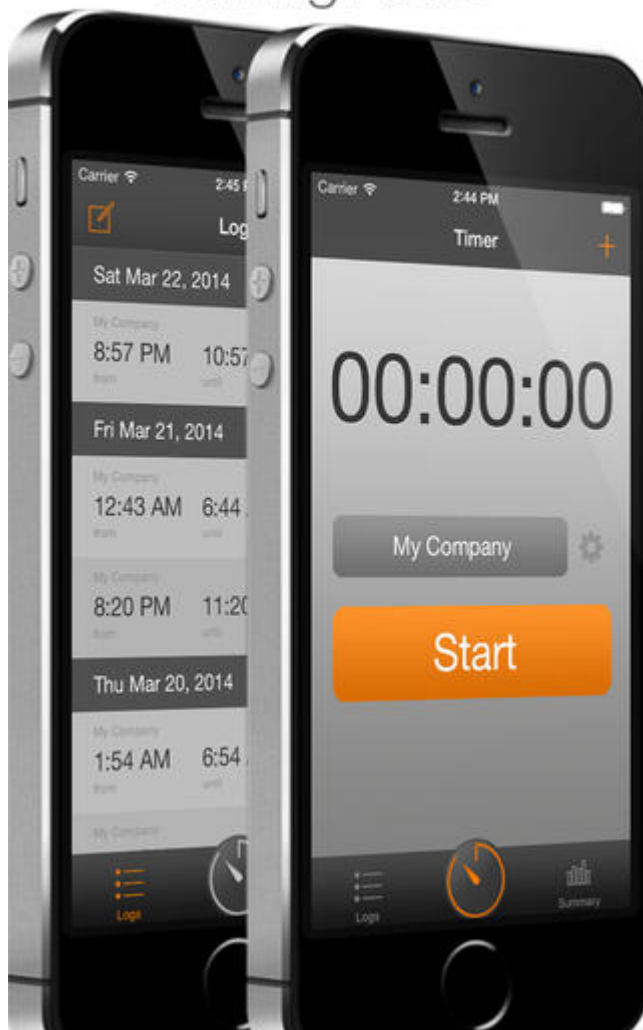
Carrier
2:45
Log
Sat Mar 22, 2014
My Company
8:57 PM
from
10:57
until
Fri Mar 21, 2014
My Company
12:43 AM
from
6:44
until
My Company
8:20 PM
from
11:20
until
Thu Mar 20, 2014
My Company
1:54 AM
from
6:54
until
My Company
Logs

Carrier
2:44 PM
Timer
+
00:00:00
My Company
Start
Logs
Summary